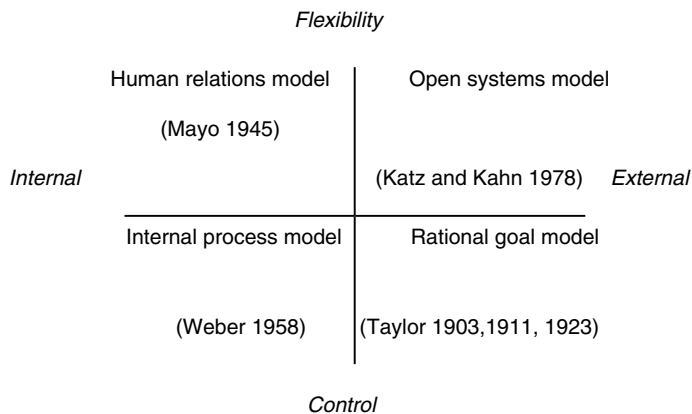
Flexibility

Human relations model

(Mayo 1945)

Open systems model

Internal

(Katz and Kahn 1978)

External

Internal process model

Rational goal model

(Weber 1958)

(Taylor 1903,1911, 1923)

Control